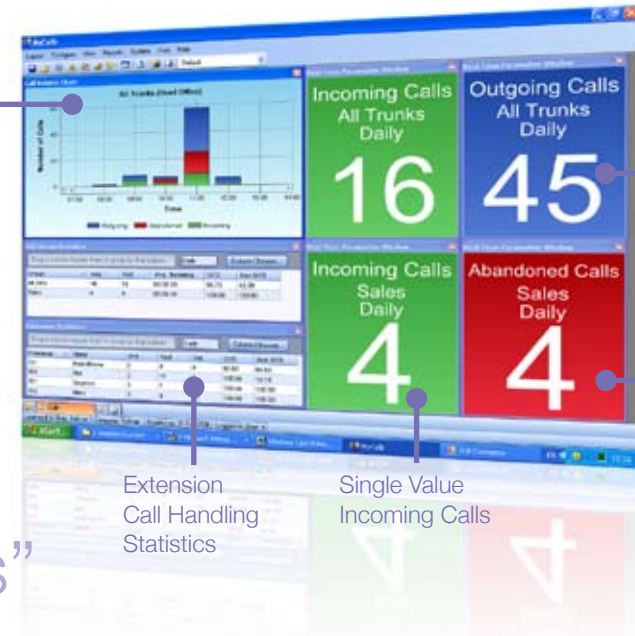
Air Trunks (Head Office)

Incoming Calls
All Trunks
Daily
16

Outgoing Calls
All Trunks
Daily
45

Incoming Calls
Sales
Daily
4

Abandoned Calls
Sales
Daily
4

start

Extension
Call Handling
Statistics

Single Value
Incoming Calls